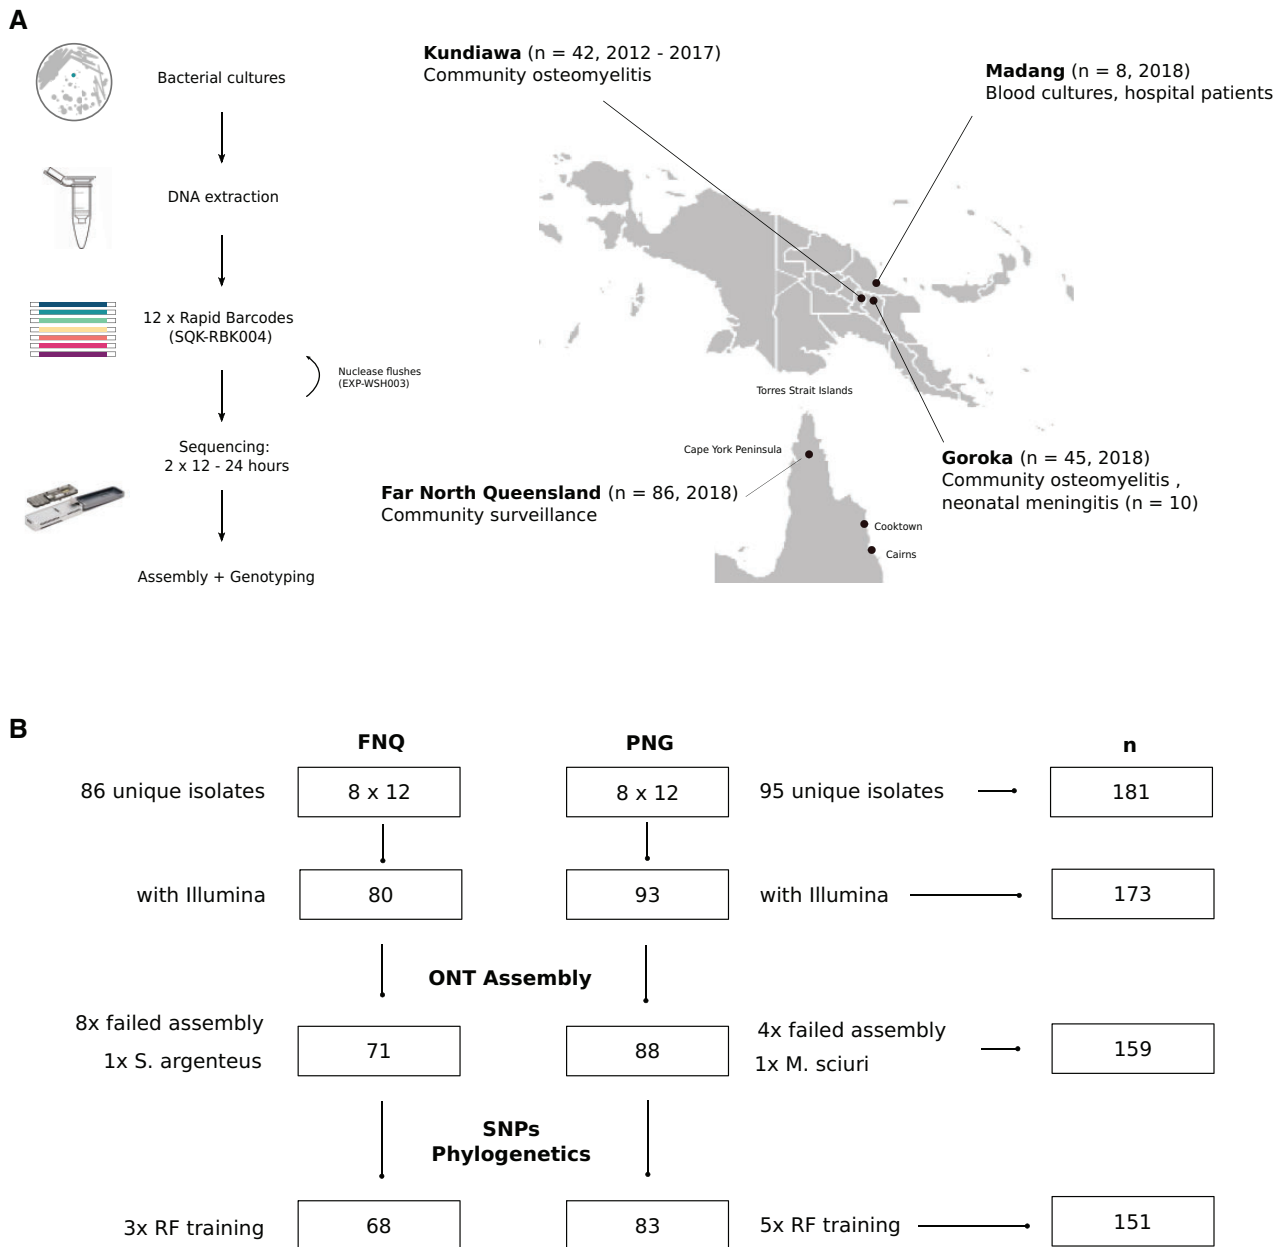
A

Bacterial cultures

DNA extraction

12 x Rapid Barcodes (SQK-RBK004)

Nuclease flushes (EXP-WSH003)

Sequencing: 2 x 12 - 24 hours

Assembly + Genotyping

**Kundiawa** (n = 42, 2012 - 2017)
Community osteomyelitis

**Madang** (n = 8, 2018)
Blood cultures, hospital patients

Torres Strait Islands

Cape York Peninsula

**Goroka** (n = 45, 2018)
Community osteomyelitis , neonatal meningitis (n = 10)

**Far North Queensland** (n = 86, 2018)
Community surveillance

Cooktown

Cairns

B

FNQ

PNG

n

86 unique isolates

8 x 12

8 x 12

95 unique isolates

181

with Illumina

80

93

with Illumina

173

ONT Assembly

8x failed assembly

1x S. argenteus

71

88

4x failed assembly

1x M. sciuri

159

SNPs
Phylogenetics

3x RF training

68

83

5x RF training

151